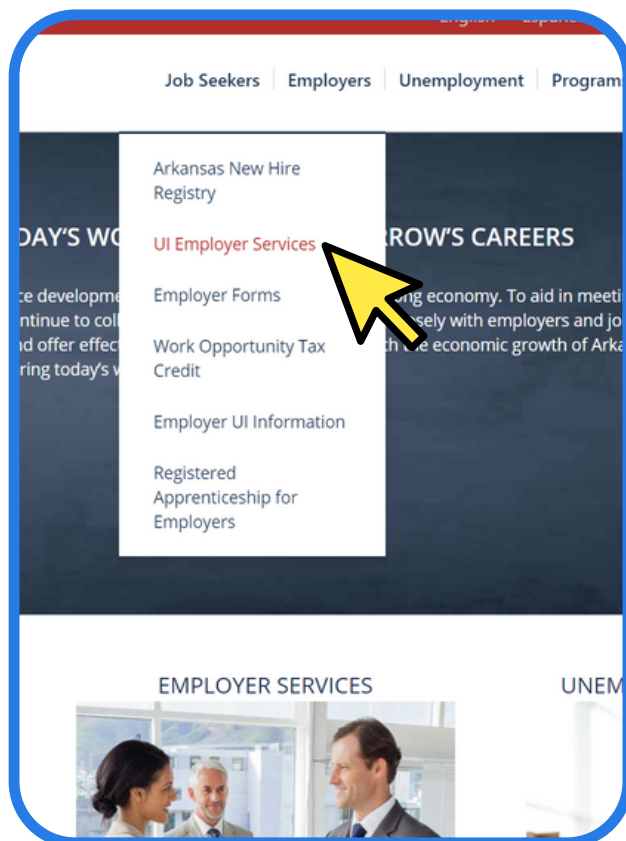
English Español

Job Seekers | Employers | Unemployment | Program

Arkansas New Hire Registry

UI Employer Services

Employer Forms

Work Opportunity Tax Credit

Employer UI Information

Registered Apprenticeship for Employers

DAY'S WO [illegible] RROW'S CAREERS

ce developme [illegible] ng economy. To aid in meeti
ntinue to coll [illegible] sely with employers and jo
d offer effect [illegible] th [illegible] e economic growth of Arka
ring today's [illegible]

EMPLOYER SERVICES

UNEM